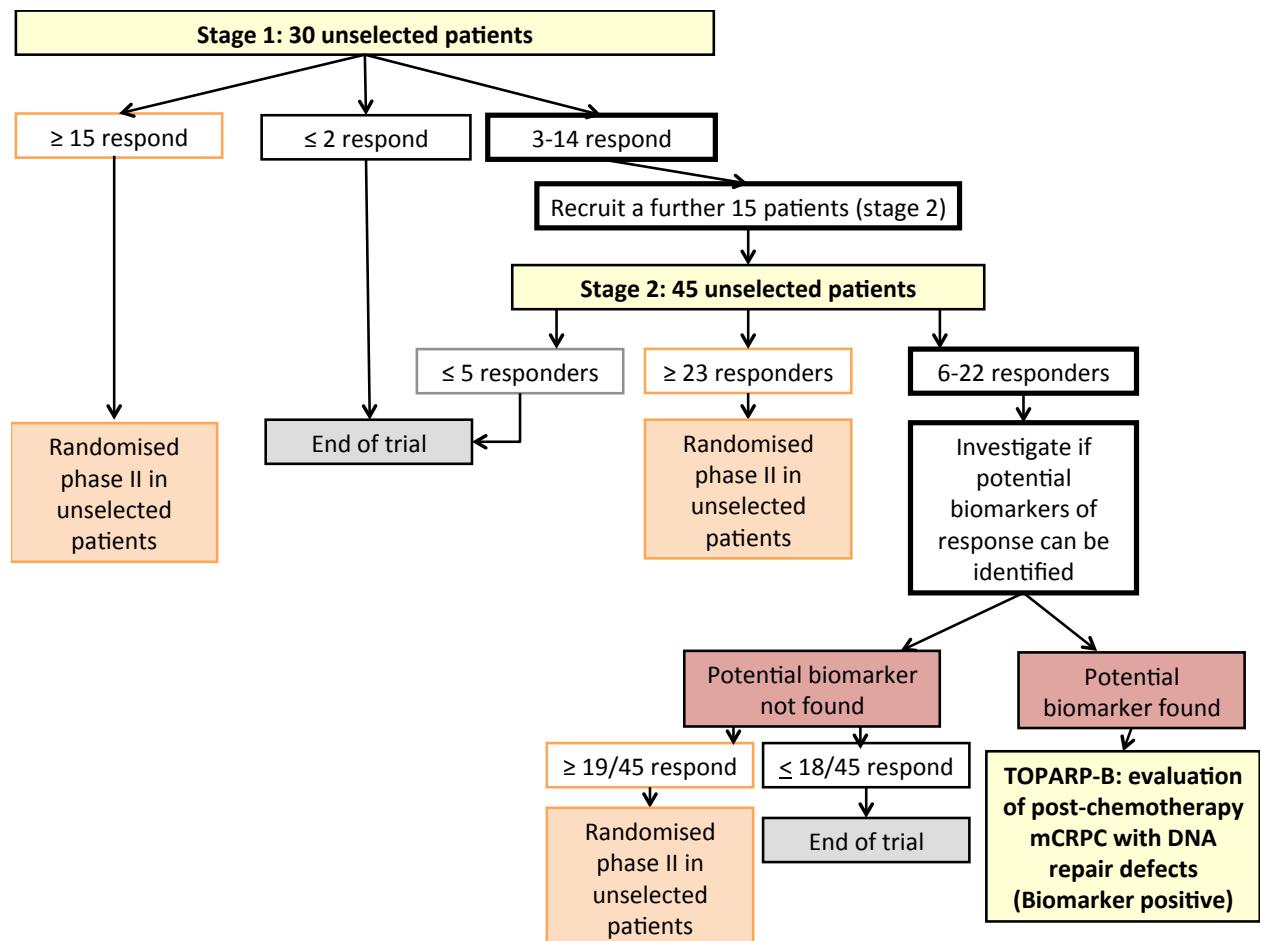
Stage 1: 30 unselected patients

≥ 15 respond

≤ 2 respond

3-14 respond

Recruit a further 15 patients (stage 2)

Stage 2: 45 unselected patients

≤ 5 responders

≥ 23 responders

6-22 responders

Randomised phase II in unselected patients

End of trial

Randomised phase II in unselected patients

Investigate if potential biomarkers of response can be identified

Potential biomarker not found

Potential biomarker found

≥ 19/45 respond

≤ 18/45 respond

Randomised phase II in unselected patients

End of trial

TOPARP-B: evaluation of post-chemotherapy mCRPC with DNA repair defects (Biomarker positive)